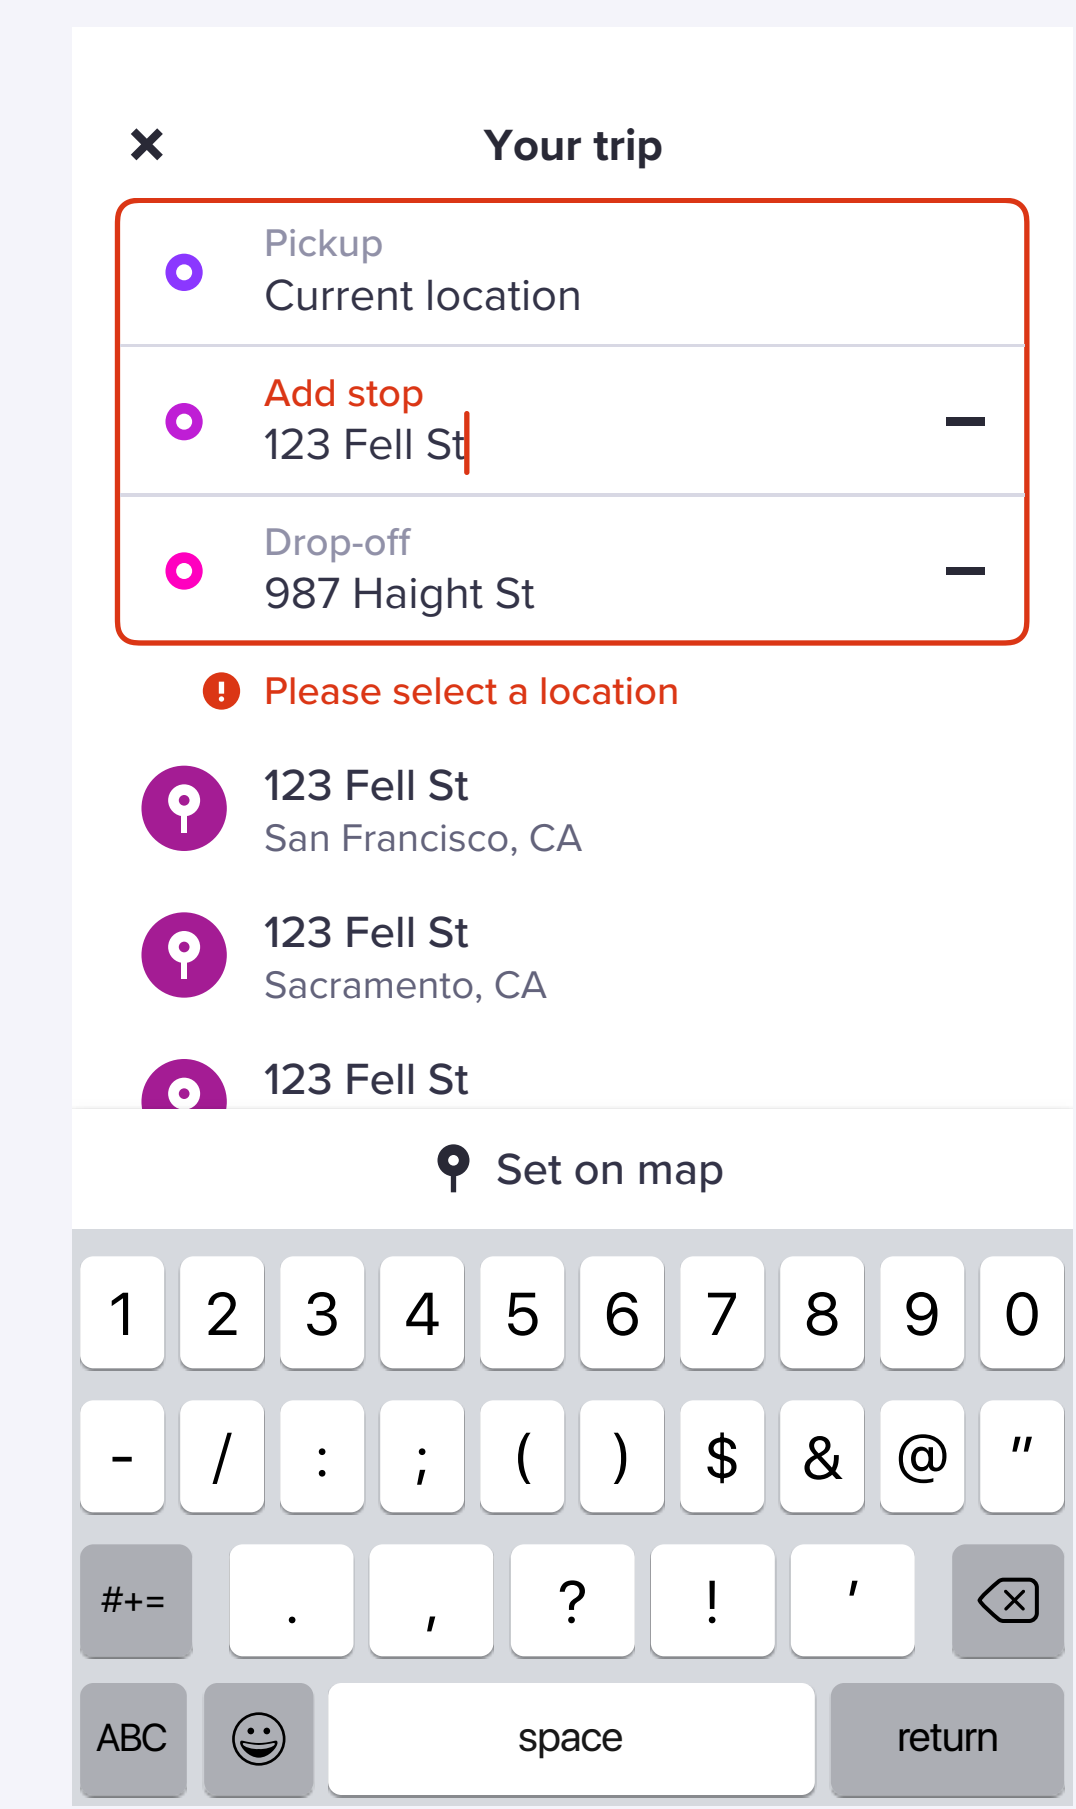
Your trip

Pickup
Current location

Add stop
123 Fell St

Drop-off
987 Haight St

Please select a location

123 Fell St
San Francisco, CA

123 Fell St
Sacramento, CA

123 Fell St

Set on map

1 2 3 4 5 6 7 8 9 0
- / : ; ( ) $ & @ "
#+= . , ? ! '
ABC space return